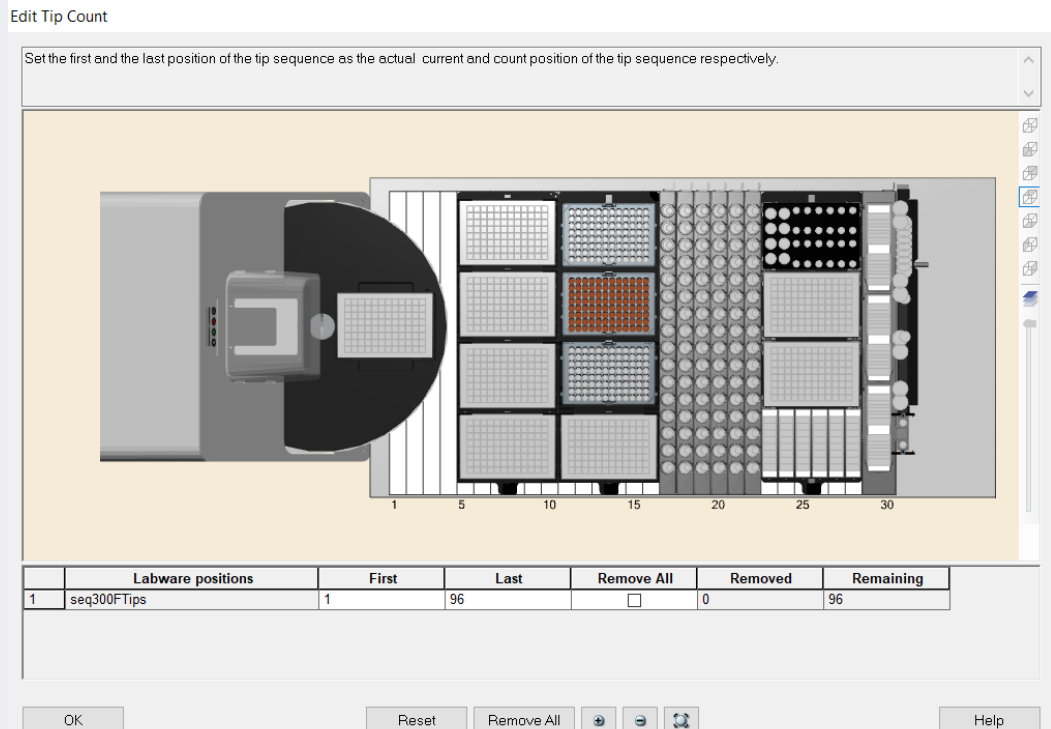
Edit Tip Count

Set the first and the last position of the tip sequence as the actual current and count position of the tip sequence respectively.

1 5 10 15 20 25 30

| | Labware positions | First | Last | Remove All | Removed | Remaining |
|---|---|---|---|---|---|---|
| 1 | seq300FTips | 1 | 96 | ☐ | 0 | 96 |

OK Reset Remove All Help